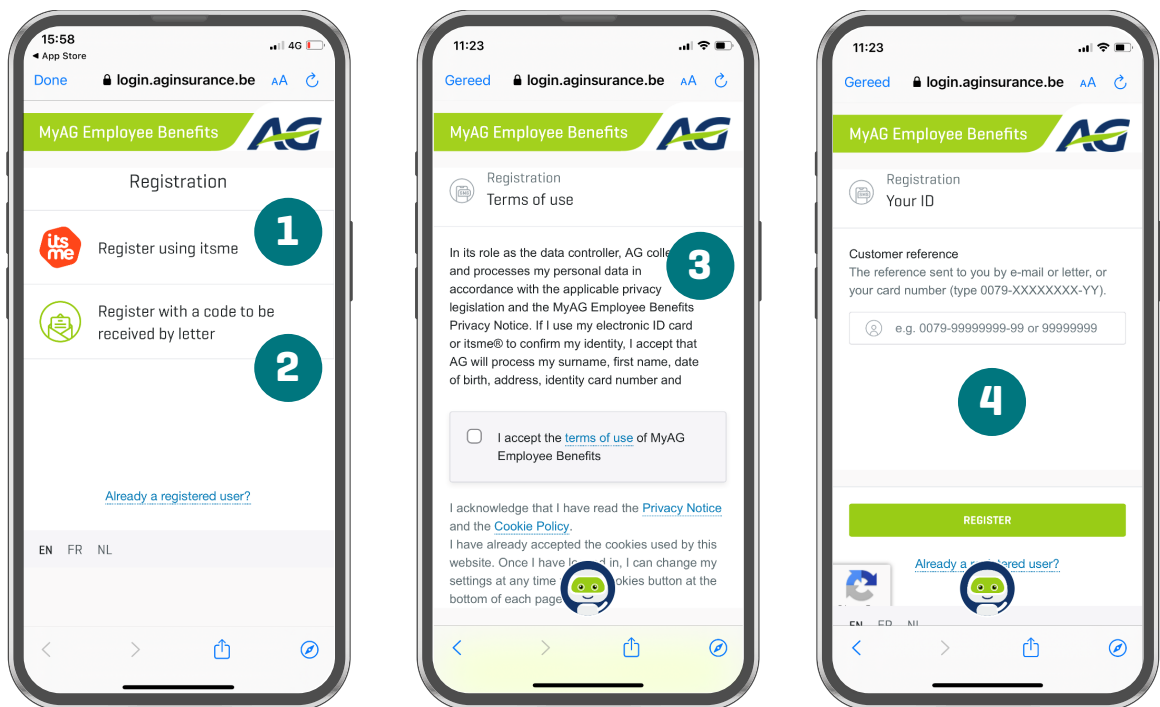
15:58
◂ App Store
4G
Done login.aginsurance.be AA
MyAG Employee Benefits AG
Registration
1
itsme
Register using itsme
Register with a code to be received by letter
2
Already a registered user?
EN FR NL

11:23
Gereed login.aginsurance.be AA
MyAG Employee Benefits AG
Registration
Terms of use
In its role as the data controller, AG colle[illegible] and processes my personal data in accordance with the applicable privacy legislation and the MyAG Employee Benefits Privacy Notice. If I use my electronic ID card or itsme® to confirm my identity, I accept that AG will process my surname, first name, date of birth, address, identity card number and
3
I accept the terms of use of MyAG Employee Benefits
I acknowledge that I have read the Privacy Notice and the Cookie Policy.
I have already accepted the cookies used by this website. Once I have lo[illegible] in, I can change my settings at any time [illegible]okies button at the bottom of each page

11:23
Gereed login.aginsurance.be AA
MyAG Employee Benefits AG
Registration
Your ID
Customer reference
The reference sent to you by e-mail or letter, or your card number (type 0079-XXXXXXXX-YY).
e.g. 0079-99999999-99 or 99999999
4
REGISTER
Already a r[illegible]red user?
EN FR NL